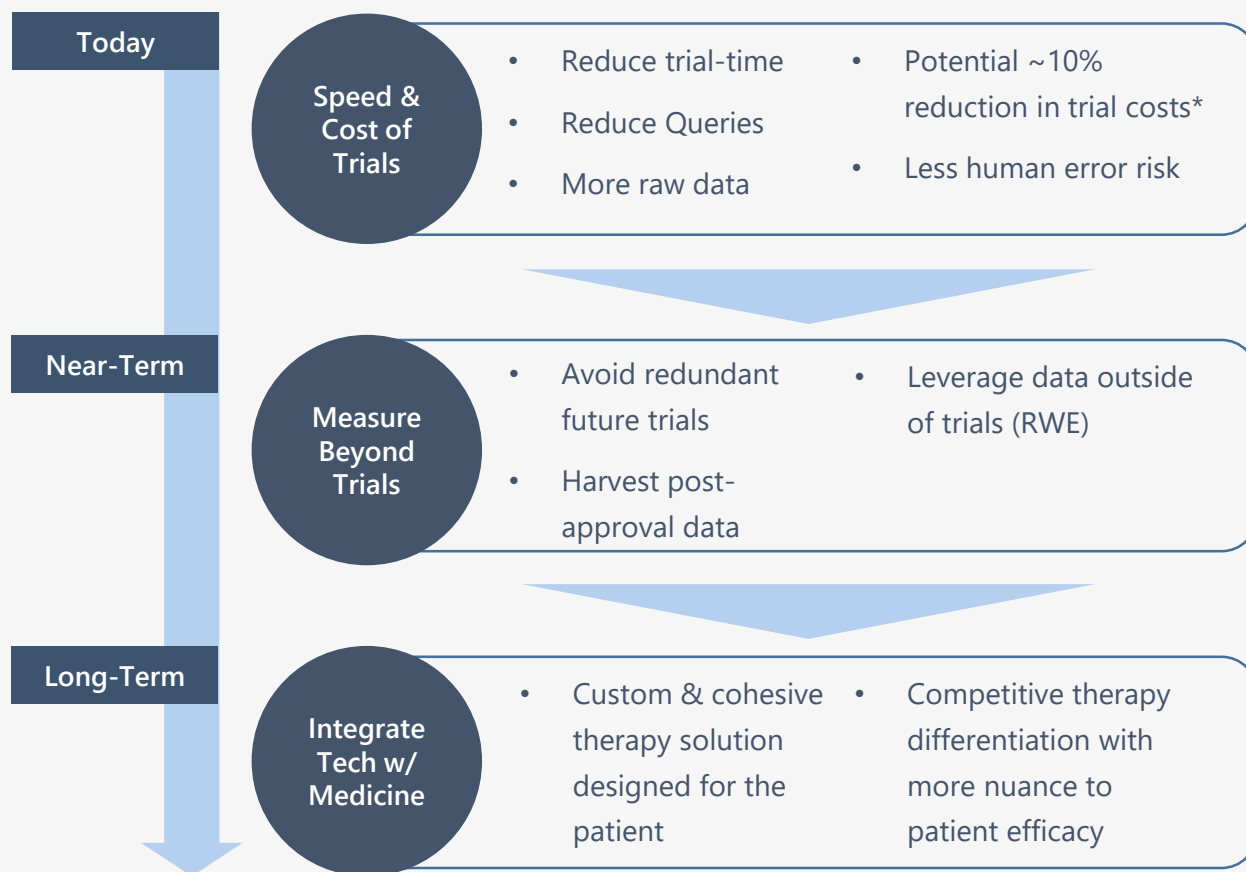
Today

Speed & Cost of Trials

• Reduce trial-time
• Reduce Queries
• More raw data

• Potential ~10% reduction in trial costs*
• Less human error risk

Near-Term

Measure Beyond Trials

• Avoid redundant future trials
• Harvest post-approval data

• Leverage data outside of trials (RWE)

Long-Term

Integrate Tech w/ Medicine

• Custom & cohesive therapy solution designed for the patient

• Competitive therapy differentiation with more nuance to patient efficacy